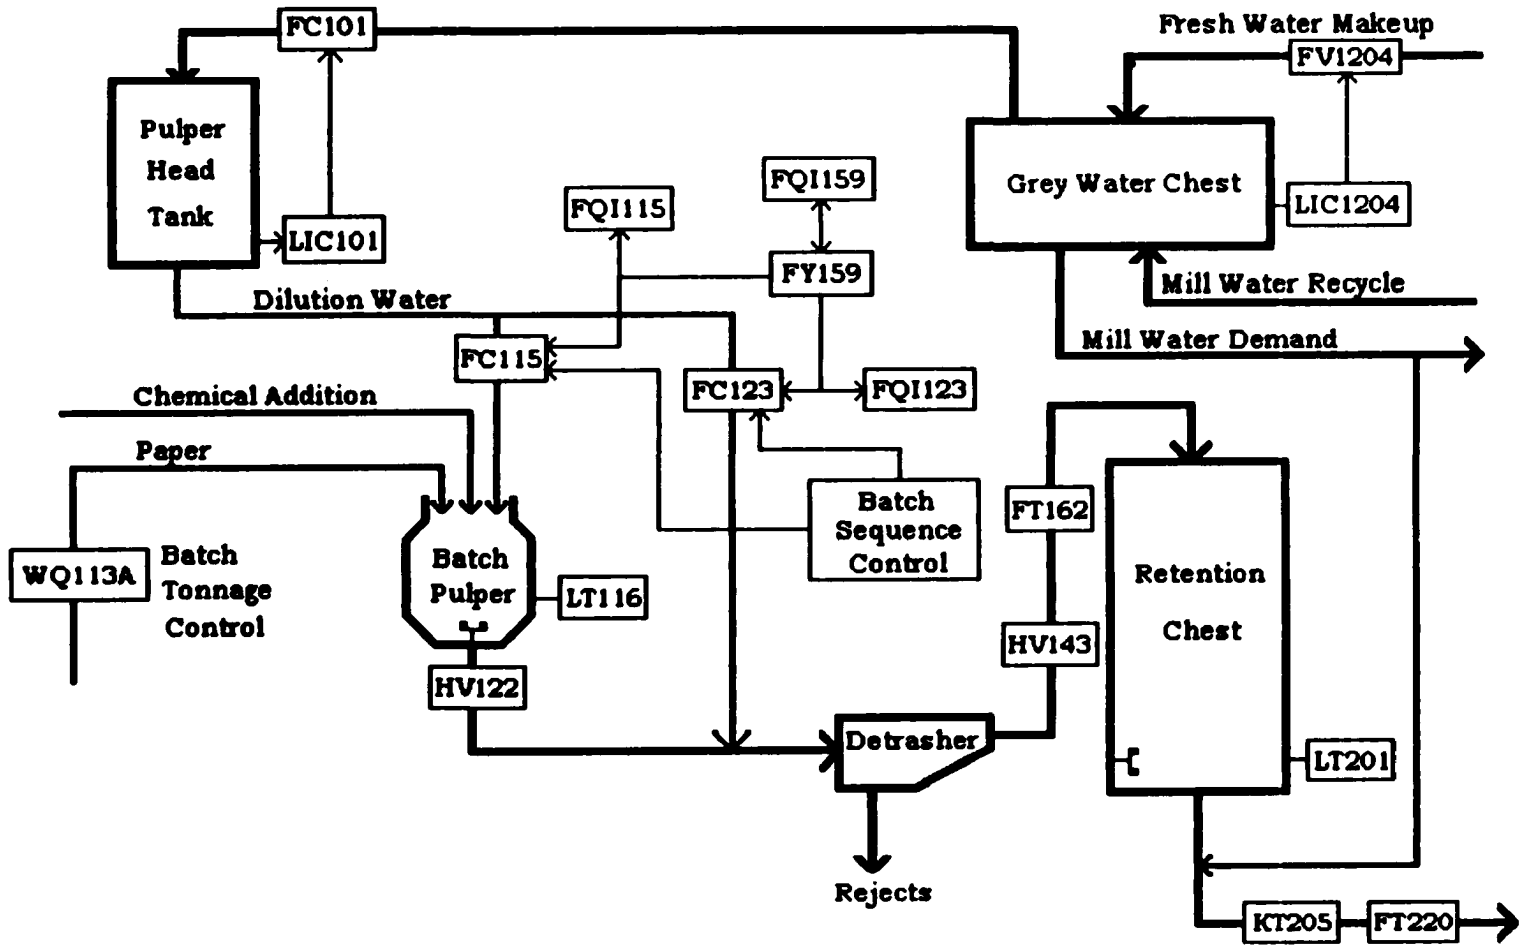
FC101

Fresh Water Makeup

FV1204

Pulper Head Tank

LIC101

Grey Water Chest

LIC1204

FQI159

FQI115

FY159

Mill Water Recycle

Dilution Water

Mill Water Demand

FC115

Chemical Addition

FC123

FQI123

Paper

Batch Sequence Control

FT162

WQ113A

Batch Tonnage Control

Batch Pulper

LT116

Retention Chest

HV143

HV122

Detrasher

LT201

Rejects

KT205

FT220